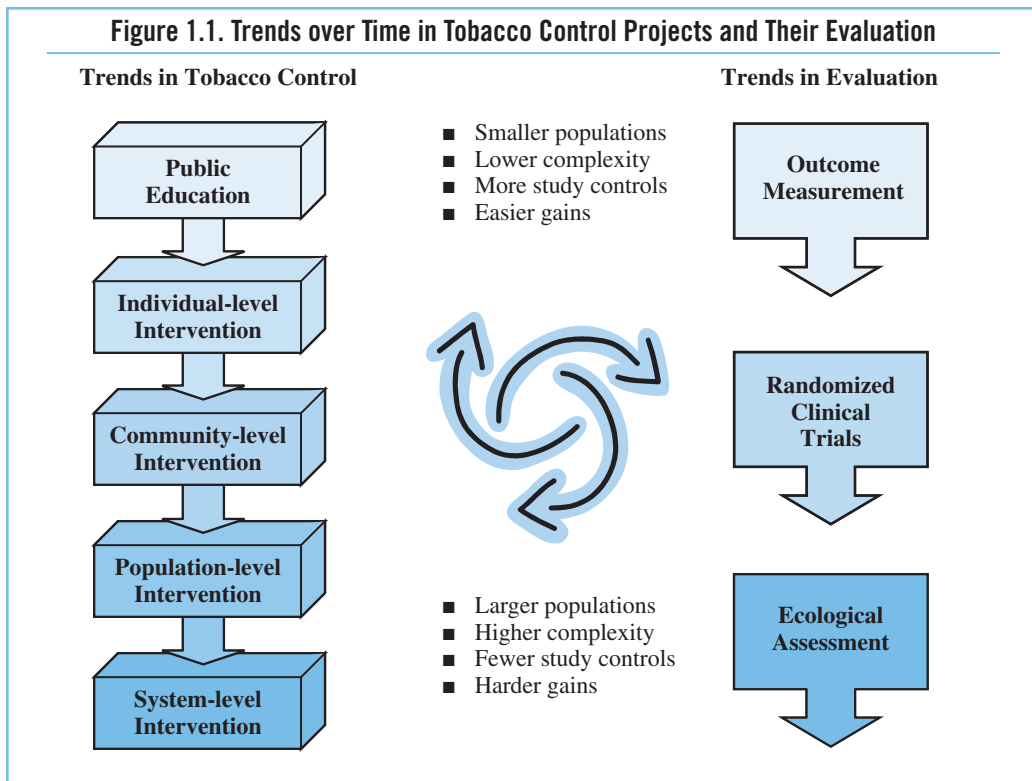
Figure 1.1. Trends over Time in Tobacco Control Projects and Their Evaluation

Trends in Tobacco Control

Public Education

Individual-level Intervention

Community-level Intervention

Population-level Intervention

System-level Intervention

■ Smaller populations
■ Lower complexity
■ More study controls
■ Easier gains

■ Larger populations
■ Higher complexity
■ Fewer study controls
■ Harder gains

Trends in Evaluation

Outcome Measurement

Randomized Clinical Trials

Ecological Assessment